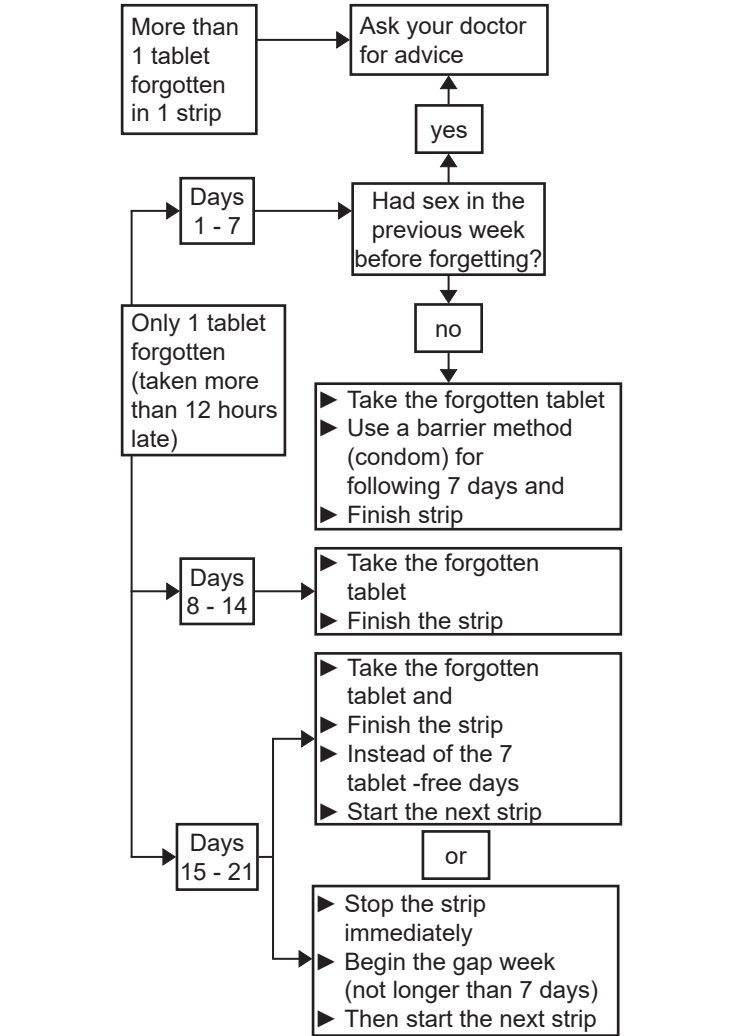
More than 1 tablet forgotten in 1 strip

Ask your doctor for advice

yes

Days 1 - 7

Had sex in the previous week before forgetting?

no

Only 1 tablet forgotten (taken more than 12 hours late)

► Take the forgotten tablet
► Use a barrier method (condom) for following 7 days and
► Finish strip

Days 8 - 14

► Take the forgotten tablet
► Finish the strip

► Take the forgotten tablet and
► Finish the strip
► Instead of the 7 tablet -free days
► Start the next strip

Days 15 - 21

or

► Stop the strip immediately
► Begin the gap week (not longer than 7 days)
► Then start the next strip